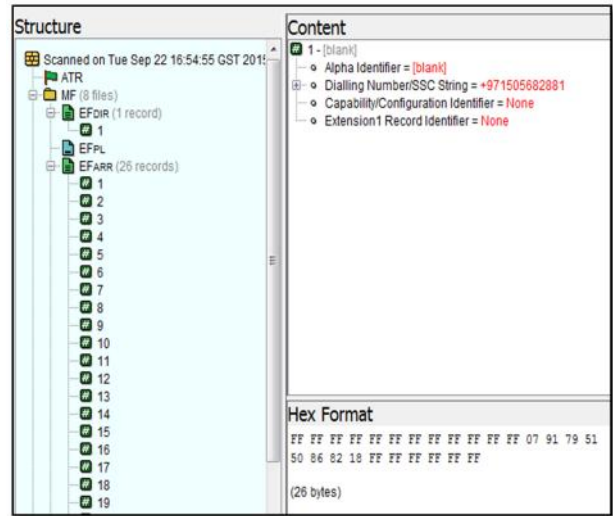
Structure

Scanned on Tue Sep 22 16:54:55 GST 201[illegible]
ATR
MF (8 files)
EFDIR (1 record)
1
EFPL
EFARR (26 records)
1
2
3
4
5
6
7
8
9
10
11
12
13
14
15
16
17
18
19

Content

1 - [blank]
Alpha Identifier = [blank]
Dialling Number/SSC String = +971505682881
Capability/Configuration Identifier = None
Extension1 Record Identifier = None

Hex Format

FF FF FF FF FF FF FF FF FF FF FF FF 07 91 79 51 50 86 82 18 FF FF FF FF FF FF

(26 bytes)